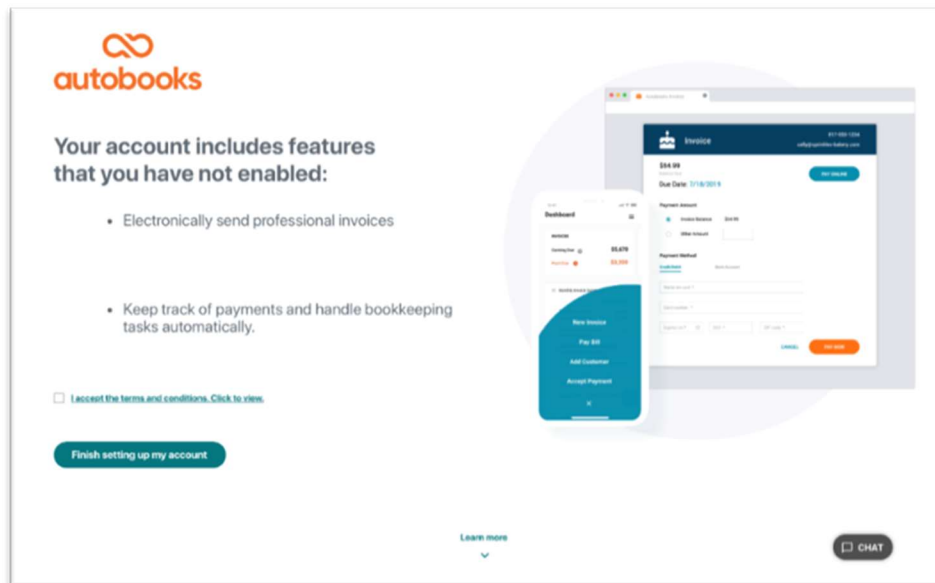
autobooks

Your account includes features that you have not enabled:

• Electronically send professional invoices

• Keep track of payments and handle bookkeeping tasks automatically.

I accept the terms and conditions. Click to view.

Finish setting up my account

Invoice

$54.99

Due Date 7/18/2019

PAY ONLINE

Payment Amount

Invoice Balance $54.99

Other Amount

Payment Method

CANCEL

Dashboard

Coming Due $5,670

Past Due $3,350

New Invoice

Pay Bill

Add Customer

Accept Payment

×

Learn more

CHAT